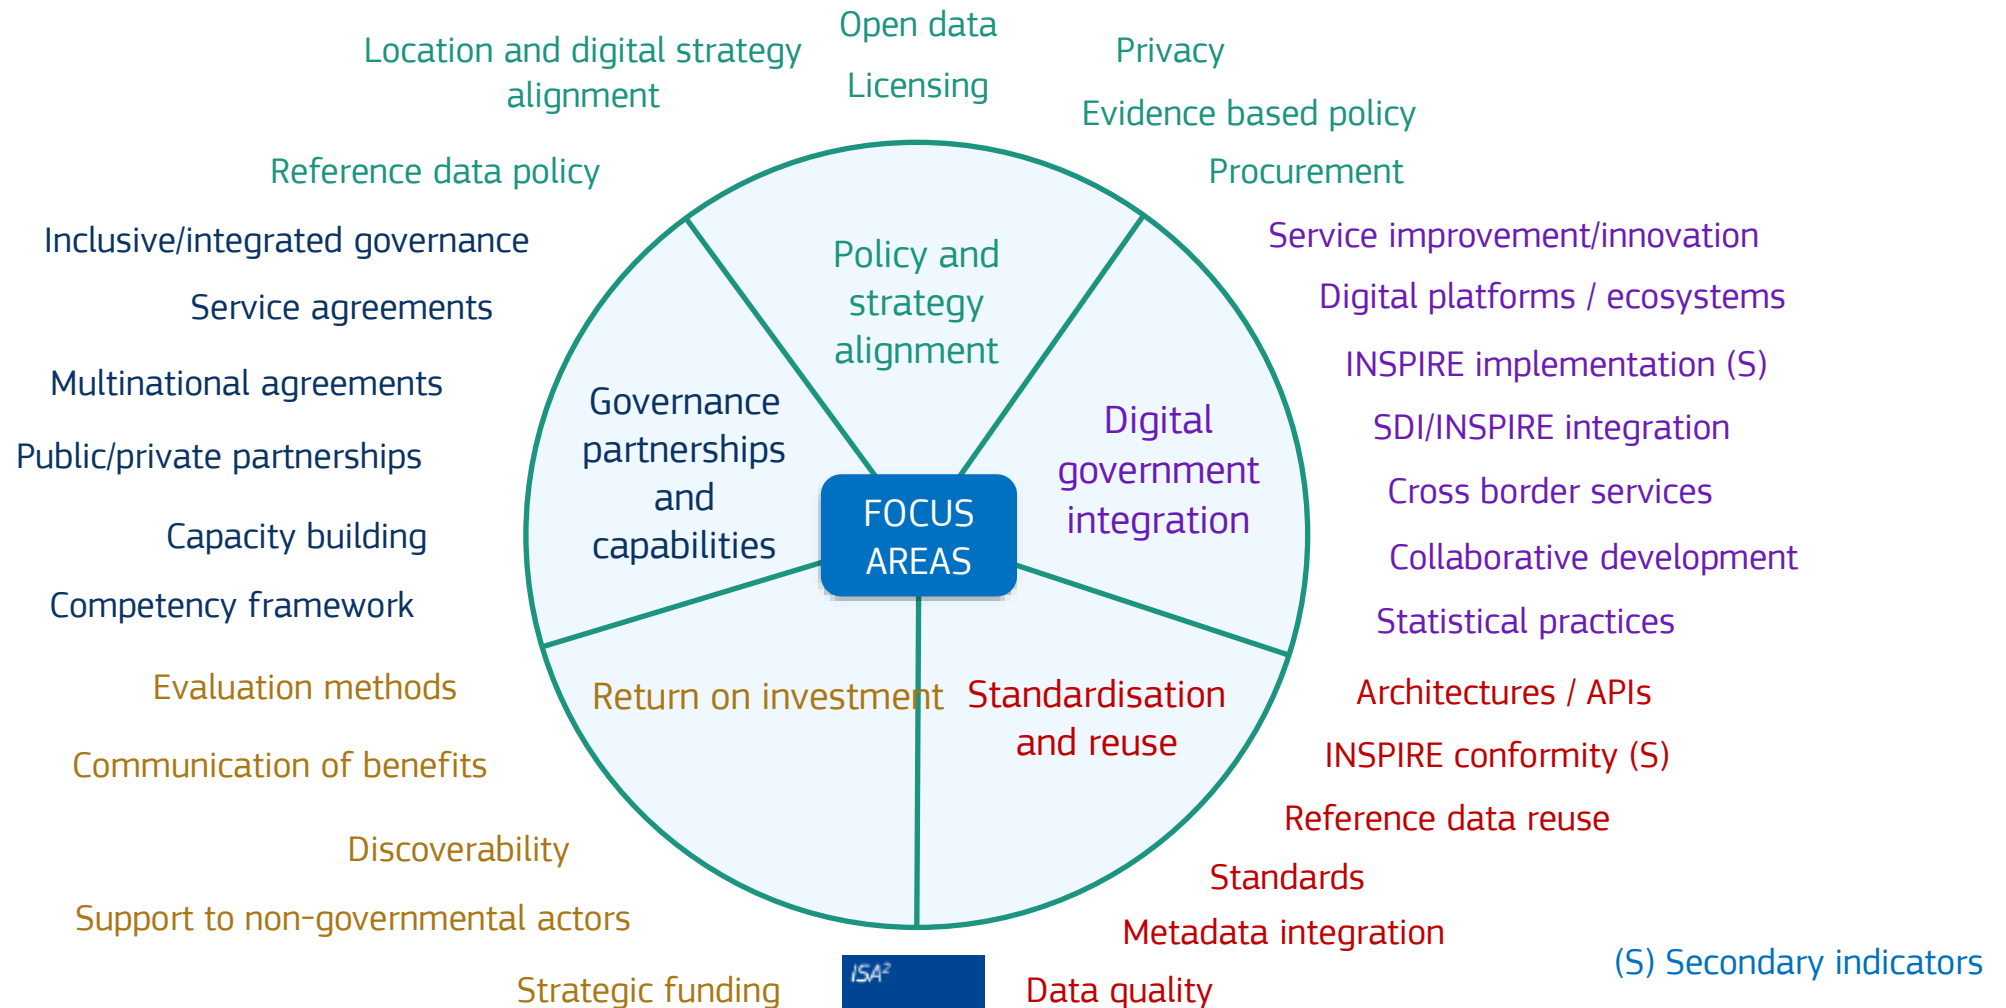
Location and digital strategy alignment

Open data

Licensing

Privacy

Evidence based policy

Procurement

Reference data policy

Inclusive/integrated governance

Service agreements

Multinational agreements

Public/private partnerships

Capacity building

Competency framework

Evaluation methods

Communication of benefits

Discoverability

Support to non-governmental actors

Strategic funding

Policy and strategy alignment

Governance partnerships and capabilities

Digital government integration

FOCUS AREAS

Return on investment

Standardisation and reuse

Service improvement/innovation

Digital platforms / ecosystems

INSPIRE implementation (S)

SDI/INSPIRE integration

Cross border services

Collaborative development

Statistical practices

Architectures / APIs

INSPIRE conformity (S)

Reference data reuse

Standards

Metadata integration

Data quality

ISA²

(S) Secondary indicators